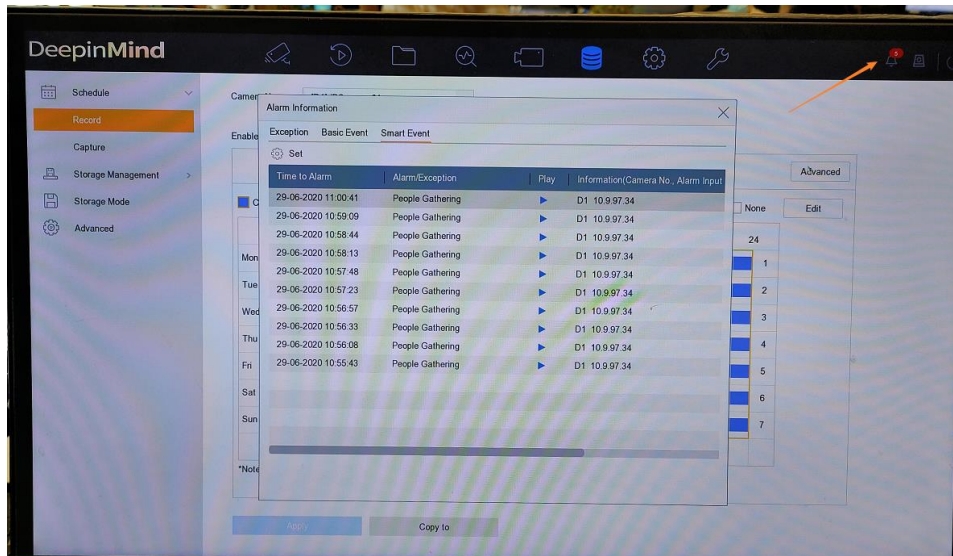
DeepinMind

Schedule
Record
Capture
Storage Management
Storage Mode
Advanced

Camer
Enable

Alarm Information

Exception Basic Event Smart Event

Set

| Time to Alarm | Alarm/Exception | Play | Information(Camera No., Alarm Input |
|---|---|---|---|
| 29-06-2020 11:00:41 | People Gathering | ▶ | D1 10.9.97.34 |
| 29-06-2020 10:59:09 | People Gathering | ▶ | D1 10.9.97.34 |
| 29-06-2020 10:58:44 | People Gathering | ▶ | D1 10.9.97.34 |
| 29-06-2020 10:58:13 | People Gathering | ▶ | D1 10.9.97.34 |
| 29-06-2020 10:57:48 | People Gathering | ▶ | D1 10.9.97.34 |
| 29-06-2020 10:57:23 | People Gathering | ▶ | D1 10.9.97.34 |
| 29-06-2020 10:56:57 | People Gathering | ▶ | D1 10.9.97.34 |
| 29-06-2020 10:56:33 | People Gathering | ▶ | D1 10.9.97.34 |
| 29-06-2020 10:56:08 | People Gathering | ▶ | D1 10.9.97.34 |
| 29-06-2020 10:55:43 | People Gathering | ▶ | D1 10.9.97.34 |

Advanced
None
Edit
24
Mon
Tue
Wed
Thu
Fri
Sat
Sun
1
2
3
4
5
6
7
*Note

Apply
Copy to